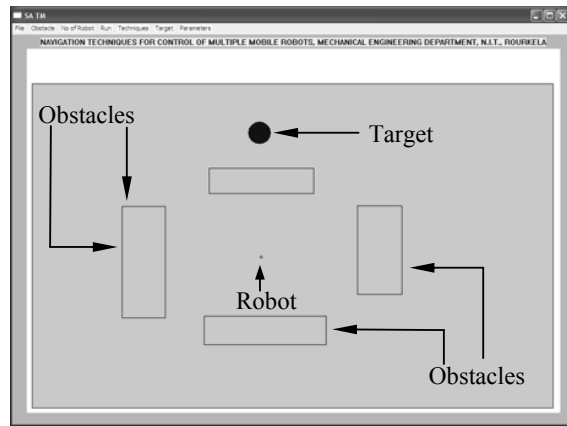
SA TH

File Obstacle No of Robot Run Techniques Target Parameters

NAVIGATION TECHNIQUES FOR CONTROL OF MULTIPLE MOBILE ROBOTS, MECHANICAL ENGINEERING DEPARTMENT, N.I.T., ROURKELA

Obstacles

Target

Robot

Obstacles